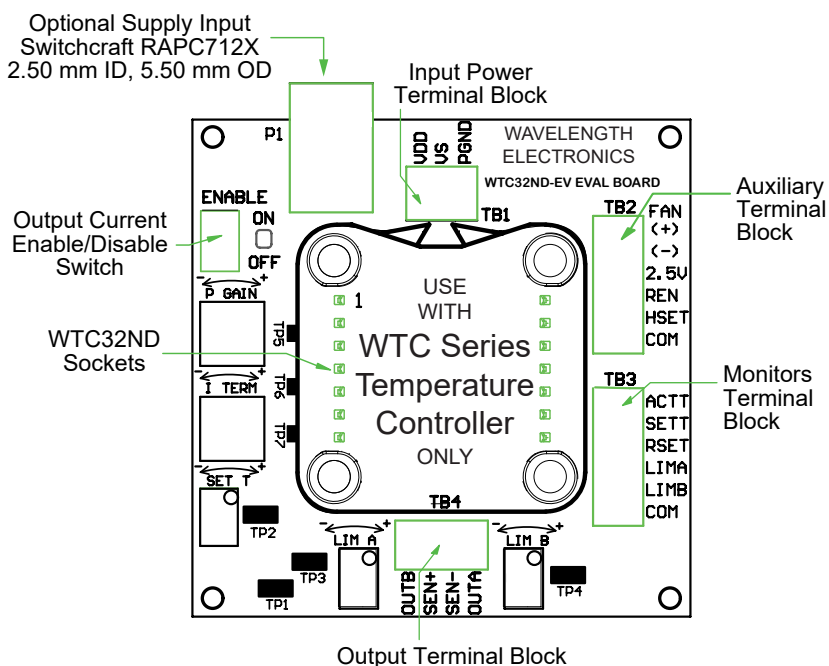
Optional Supply Input
Switchcraft RAPC712X
2.50 mm ID, 5.50 mm OD

Input Power
Terminal Block

P1

VDD
VS
PGND

WAVELENGTH
ELECTRONICS

WTC32ND-EV EVAL BOARD

TB1

Auxiliary
Terminal
Block

TB2
FAN
(+)
(-)
2.5V
REN
HSET
COM

Output Current
Enable/Disable
Switch

ENABLE
ON
OFF

P GAIN

TP5

WTC32ND
Sockets

1

USE
WITH
WTC Series
Temperature
Controller
ONLY

I TERM

TP6

TP7

Monitors
Terminal
Block

TB3
ACTT
SETT
RSET
LIMA
LIMB
COM

SET T

TP2

TB4

LIM A

LIM B

TP3

TP1

TP4

OUTB
SEN+
SEN-
OUTA

Output Terminal Block